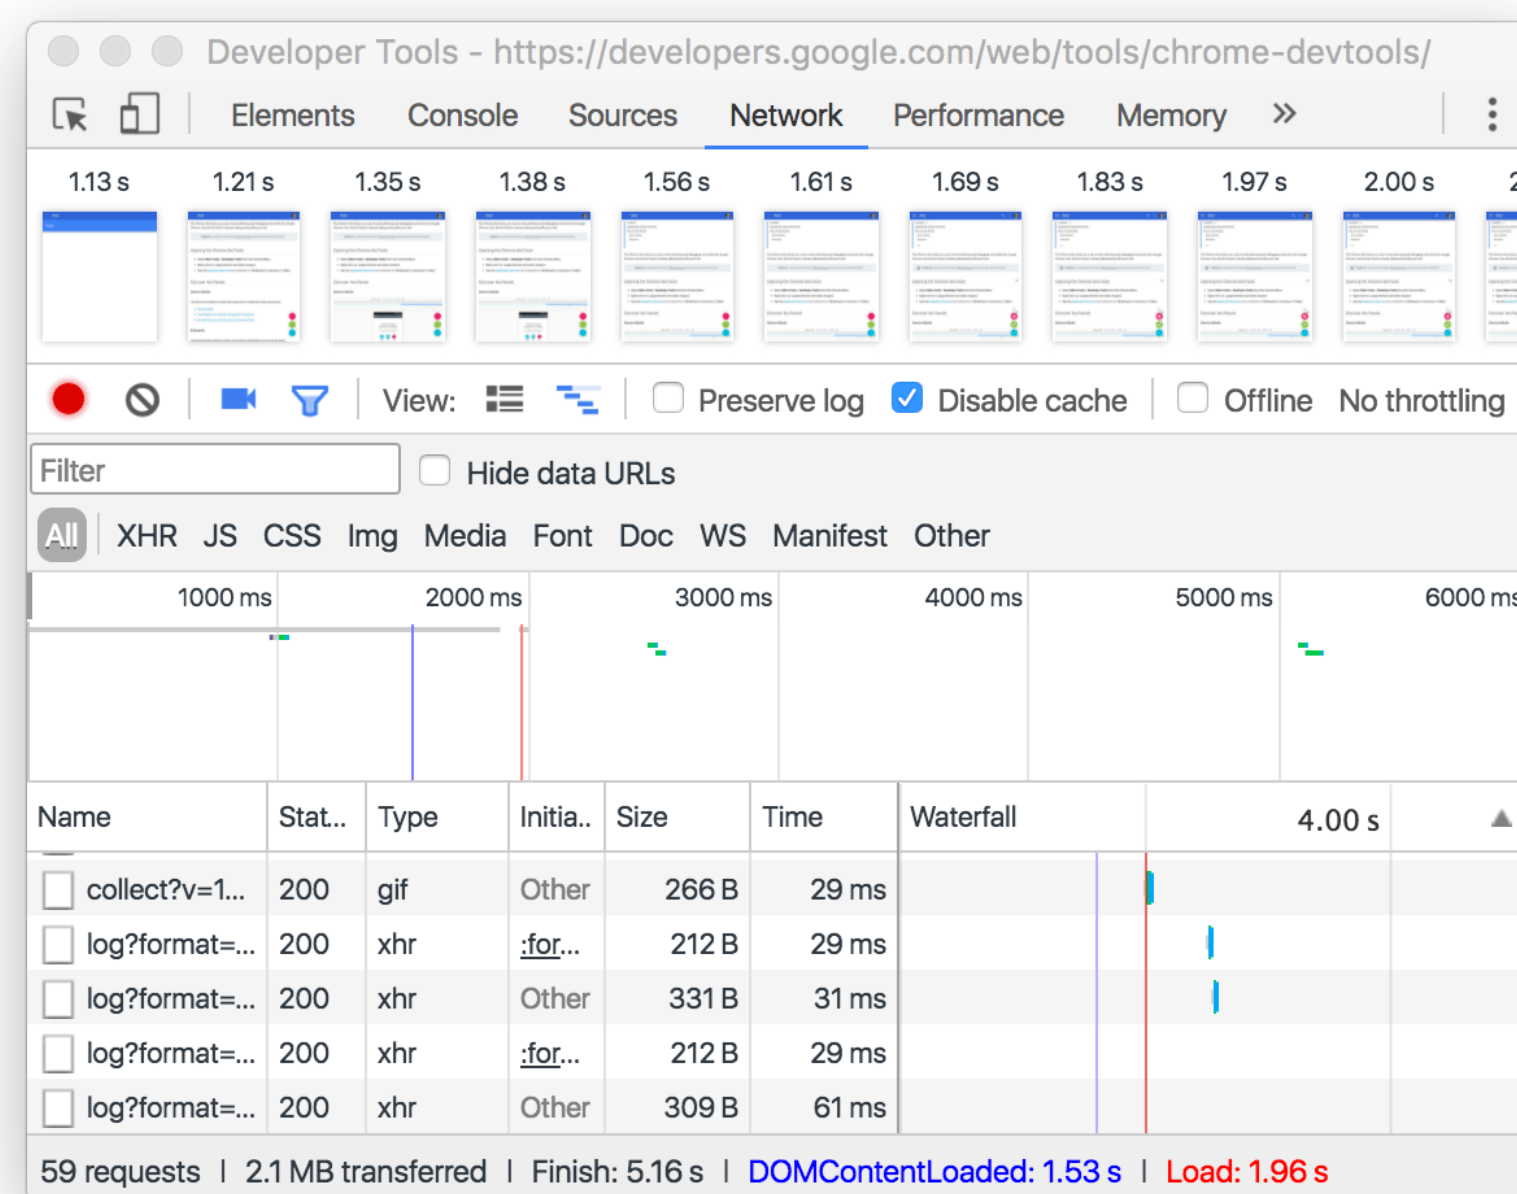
Developer Tools - https://developers.google.com/web/tools/chrome-devtools/

Elements Console Sources Network Performance Memory »

1.13 s 1.21 s 1.35 s 1.38 s 1.56 s 1.61 s 1.69 s 1.83 s 1.97 s 2.00 s

View: Preserve log Disable cache Offline No throttling

Filter Hide data URLs

All XHR JS CSS Img Media Font Doc WS Manifest Other

1000 ms 2000 ms 3000 ms 4000 ms 5000 ms 6000 ms

| Name | Stat... | Type | Initia.. | Size | Time | Waterfall 4.00 s |
|---|---|---|---|---|---|---|
| collect?v=1... | 200 | gif | Other | 266 B | 29 ms | |
| log?format=... | 200 | xhr | :for... | 212 B | 29 ms | |
| log?format=... | 200 | xhr | Other | 331 B | 31 ms | |
| log?format=... | 200 | xhr | :for... | 212 B | 29 ms | |
| log?format=... | 200 | xhr | Other | 309 B | 61 ms | |

59 requests | 2.1 MB transferred | Finish: 5.16 s | DOMContentLoaded: 1.53 s | Load: 1.96 s